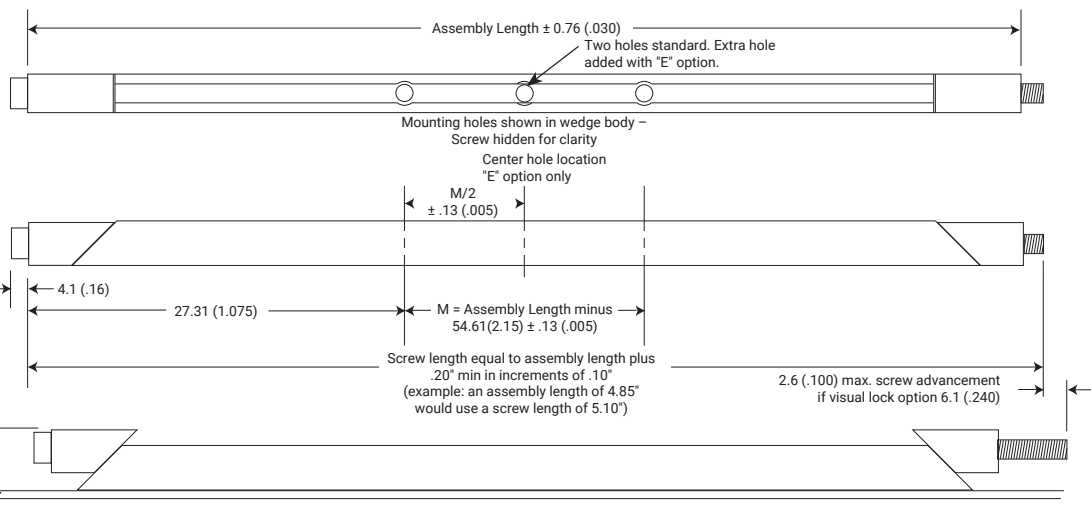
Assembly Length ± 0.76 (.030)

Two holes standard. Extra hole added with "E" option.

Mounting holes shown in wedge body – Screw hidden for clarity

Center hole location "E" option only

M/2 ± .13 (.005)

4.1 (.16)

27.31 (1.075)

M = Assembly Length minus 54.61(2.15) ± .13 (.005)

Screw length equal to assembly length plus .20" min in increments of .10" (example: an assembly length of 4.85" would use a screw length of 5.10")

2.6 (.100) max. screw advancement if visual lock option 6.1 (.240)